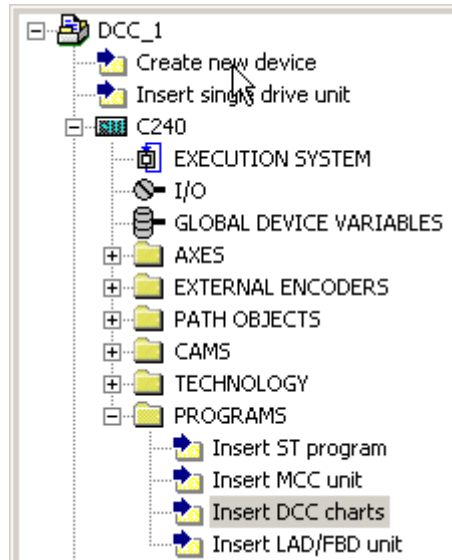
DCC_1
Create new device
Insert single drive unit
C240
EXECUTION SYSTEM
I/O
GLOBAL DEVICE VARIABLES
AXES
EXTERNAL ENCODERS
PATH OBJECTS
CAMS
TECHNOLOGY
PROGRAMS
Insert ST program
Insert MCC unit
Insert DCC charts
Insert LAD/FBD unit